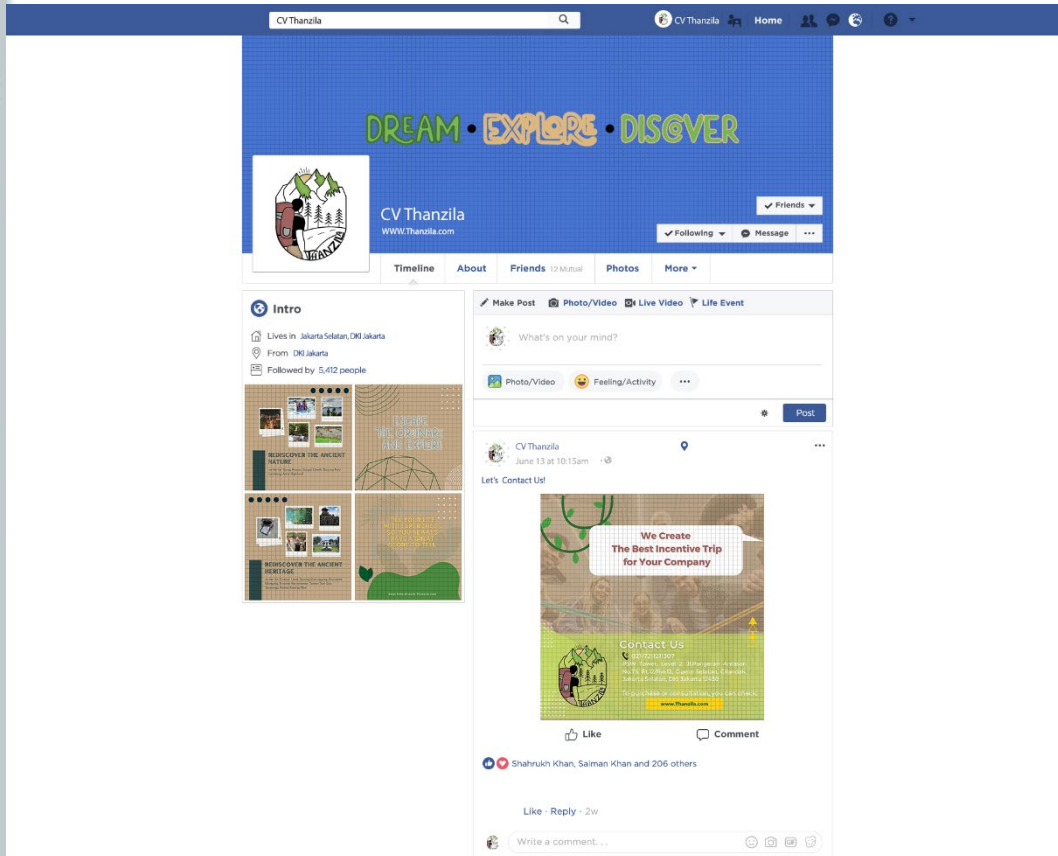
CV Thanzila

CV Thanzila Home

DREAM • EXPLORE • DISCOVER

THANZILA

CV Thanzila
WWW.Thanzila.com

Friends
Following Message ...

Timeline About Friends 12 Mutual Photos More

Intro
Lives in Jakarta Selatan, DKI Jakarta
From DKI Jakarta
Followed by 5,412 people

REDISCOVER THE ANCIENT NATURE

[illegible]

REDISCOVER THE ANCIENT HERITAGE

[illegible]

Make Post Photo/Video Live Video Life Event

What's on your mind?

Photo/Video Feeling/Activity ...

Post

CV Thanzila
June 13 at 10:15am

Let's Contact Us!

We Create
The Best Incentive Trip
for Your Company

Contact Us
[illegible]
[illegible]
www.Thanzila.com

Like Comment

Shahrukh Khan, Salman Khan and 206 others

Like · Reply · 2w

Write a comment...